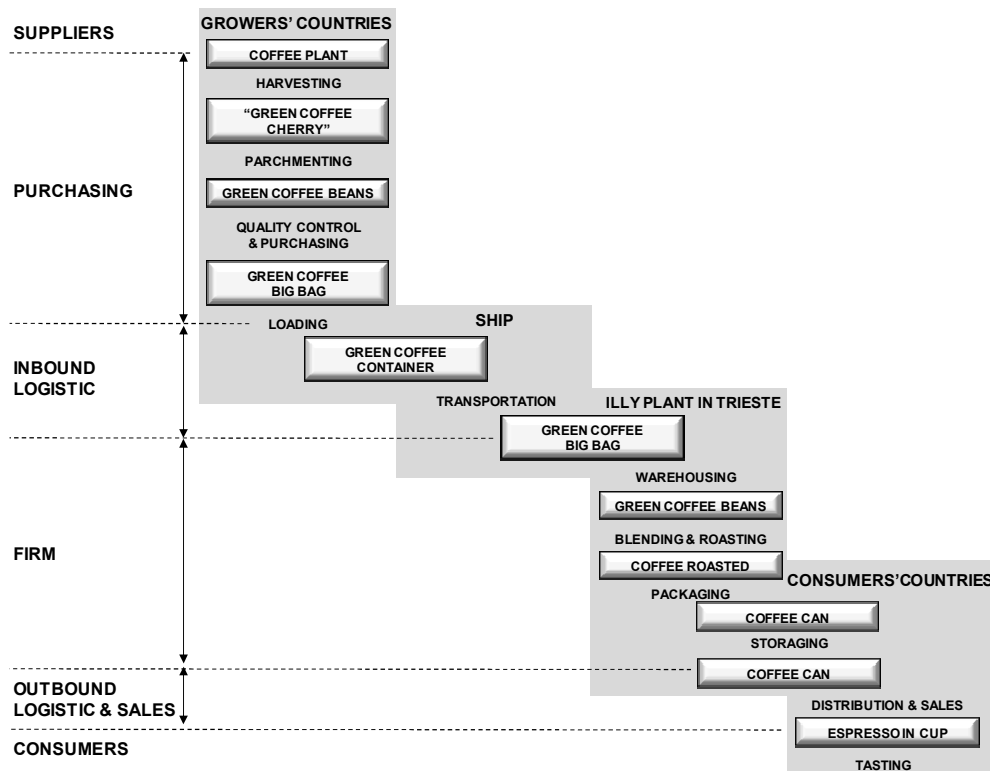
SUPPLIERS

PURCHASING

INBOUND LOGISTIC

FIRM

OUTBOUND LOGISTIC & SALES

CONSUMERS

GROWERS' COUNTRIES

COFFEE PLANT

HARVESTING

"GREEN COFFEE CHERRY"

PARCHMENTING

GREEN COFFEE BEANS

QUALITY CONTROL & PURCHASING

GREEN COFFEE BIG BAG

LOADING

SHIP

GREEN COFFEE CONTAINER

TRANSPORTATION

ILLY PLANT IN TRIESTE

GREEN COFFEE BIG BAG

WAREHOUSING

GREEN COFFEE BEANS

BLENDING & ROASTING

COFFEE ROASTED

CONSUMERS'COUNTRIES

PACKAGING

COFFEE CAN

STORAGING

COFFEE CAN

DISTRIBUTION & SALES

ESPRESSO IN CUP

TASTING